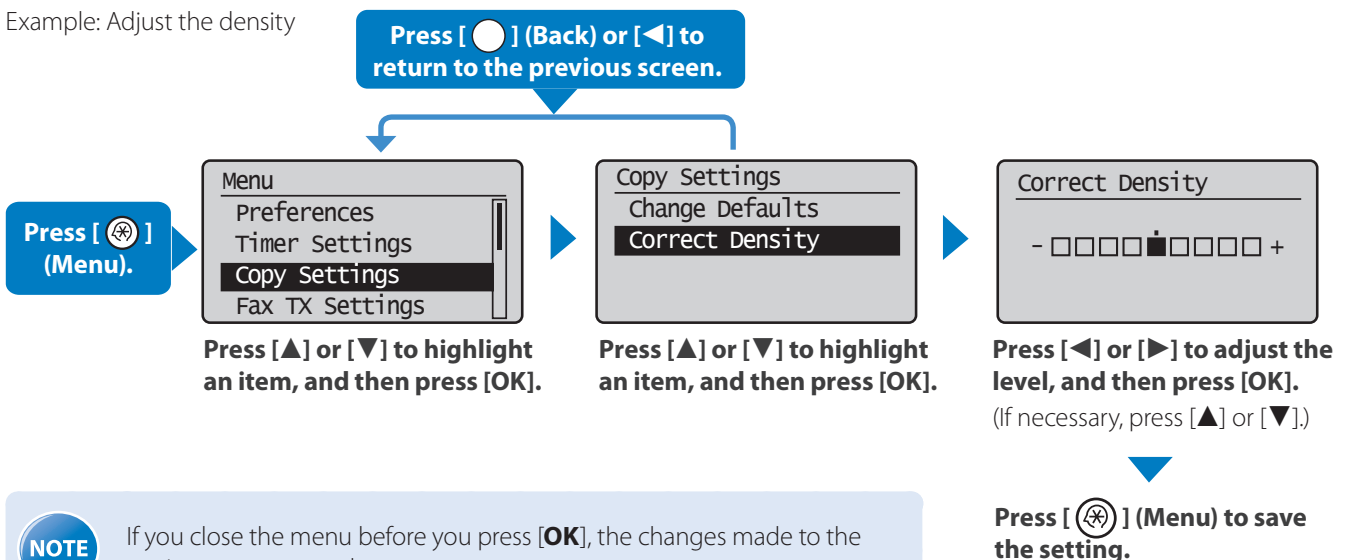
Example: Adjust the density

Press [ ] (Back) or [◀] to return to the previous screen.

Press [ ] (Menu).

Menu
Preferences
Timer Settings
Copy Settings
Fax TX Settings

Press [▲] or [▼] to highlight an item, and then press [OK].

Copy Settings
Change Defaults
Correct Density

Press [▲] or [▼] to highlight an item, and then press [OK].

Correct Density
- □□□□■□□□□ +

Press [◀] or [▶] to adjust the level, and then press [OK].
(If necessary, press [▲] or [▼].)

Press [ ] (Menu) to save the setting.

NOTE
If you close the menu before you press [**OK**], the changes made to the